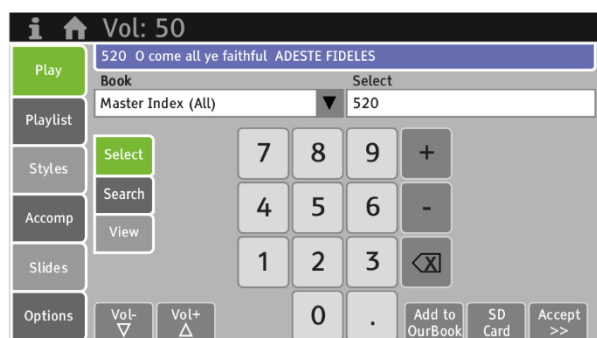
i Vol: 50

Play
Playlist
Styles
Accomp
Slides
Options

520 O come all ye faithful ADESTE FIDELES

Book
Master Index (All)

Select
520

Select
Search
View

7 8 9 +
4 5 6 -
1 2 3
0 .

Vol- ∇
Vol+ Δ
Add to OurBook
SD Card
Accept >>